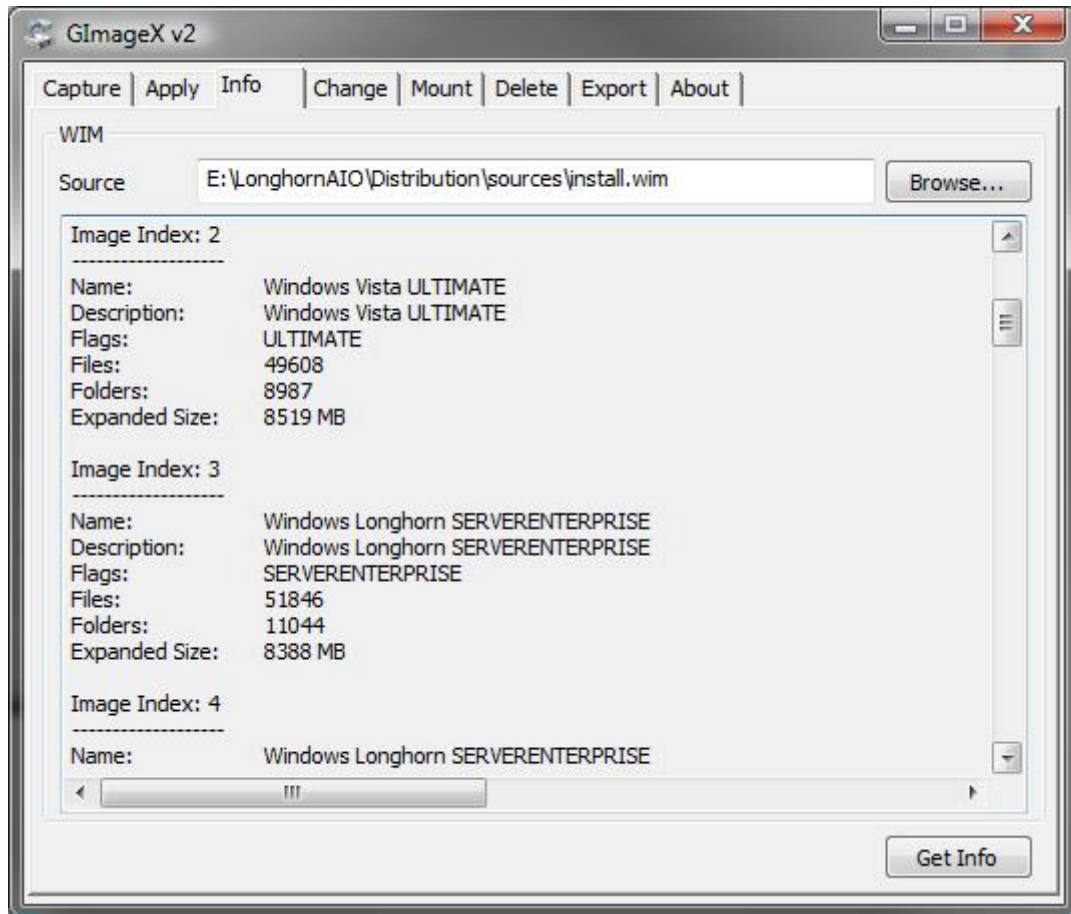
GImageX v2

Capture | Apply | Info | Change | Mount | Delete | Export | About

WIM

Source E:\LonghornAIO\Distribution\sources\install.wim Browse...

Image Index: 2
-------------------
Name: Windows Vista ULTIMATE
Description: Windows Vista ULTIMATE
Flags: ULTIMATE
Files: 49608
Folders: 8987
Expanded Size: 8519 MB

Image Index: 3
-------------------
Name: Windows Longhorn SERVERENTERPRISE
Description: Windows Longhorn SERVERENTERPRISE
Flags: SERVERENTERPRISE
Files: 51846
Folders: 11044
Expanded Size: 8388 MB

Image Index: 4
-------------------
Name: Windows Longhorn SERVERENTERPRISE

Get Info